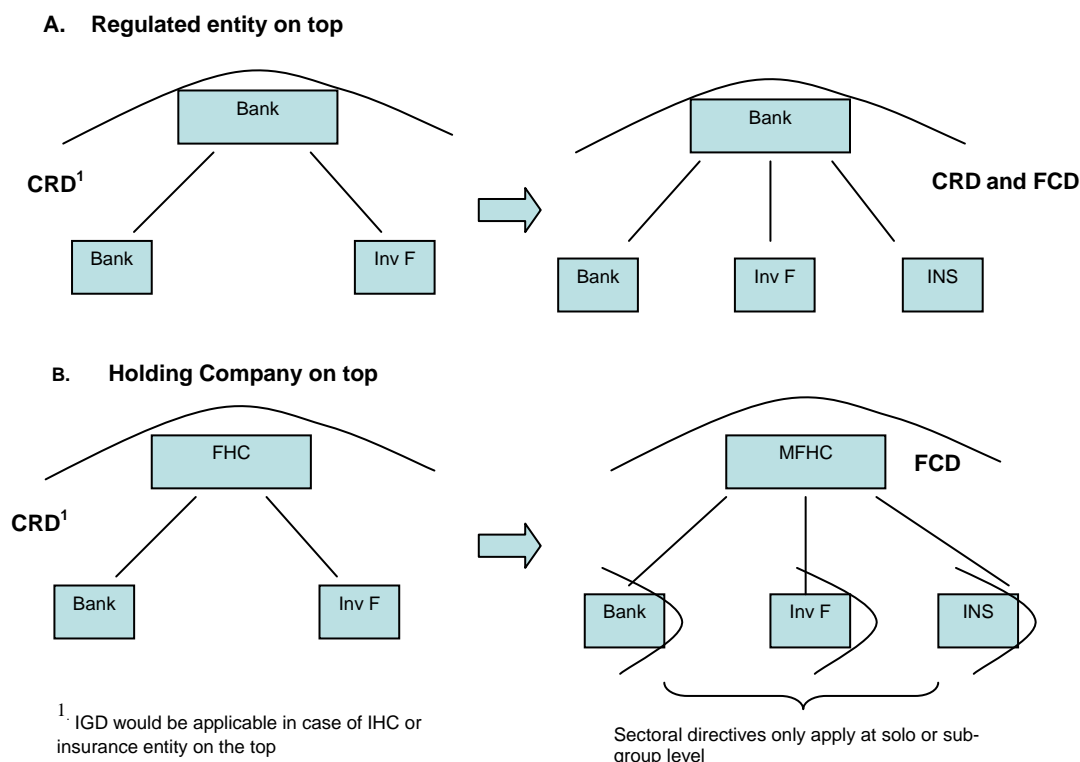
A. Regulated entity on top

Bank

CRD$^1$

Bank

Inv F

Bank

CRD and FCD

Bank

Inv F

INS

B. Holding Company on top

FHC

CRD$^1$

Bank

Inv F

MFHC

FCD

Bank

Inv F

INS

$^{1.}$ IGD would be applicable in case of IHC or insurance entity on the top

Sectoral directives only apply at solo or subgroup level